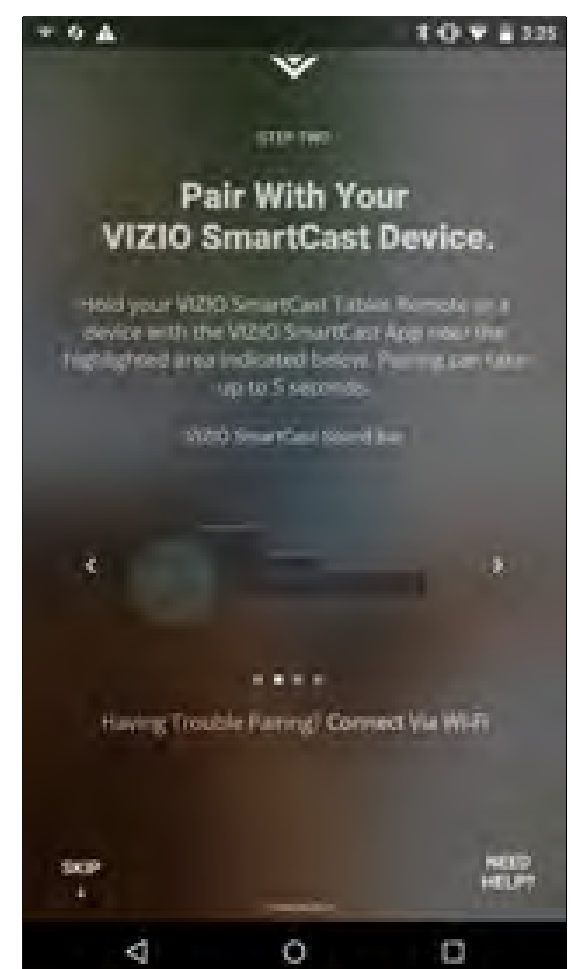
3:35

STEP TWO

Pair With Your VIZIO SmartCast Device.

Hold your VIZIO SmartCast Tablet Remote or a device with the VIZIO SmartCast App near the highlighted area indicated below. Pairing can take up to 5 seconds.

VIZIO SmartCast Sound Bar

Having Trouble Pairing? Connect Via Wi-Fi

SKIP

NEED HELP?